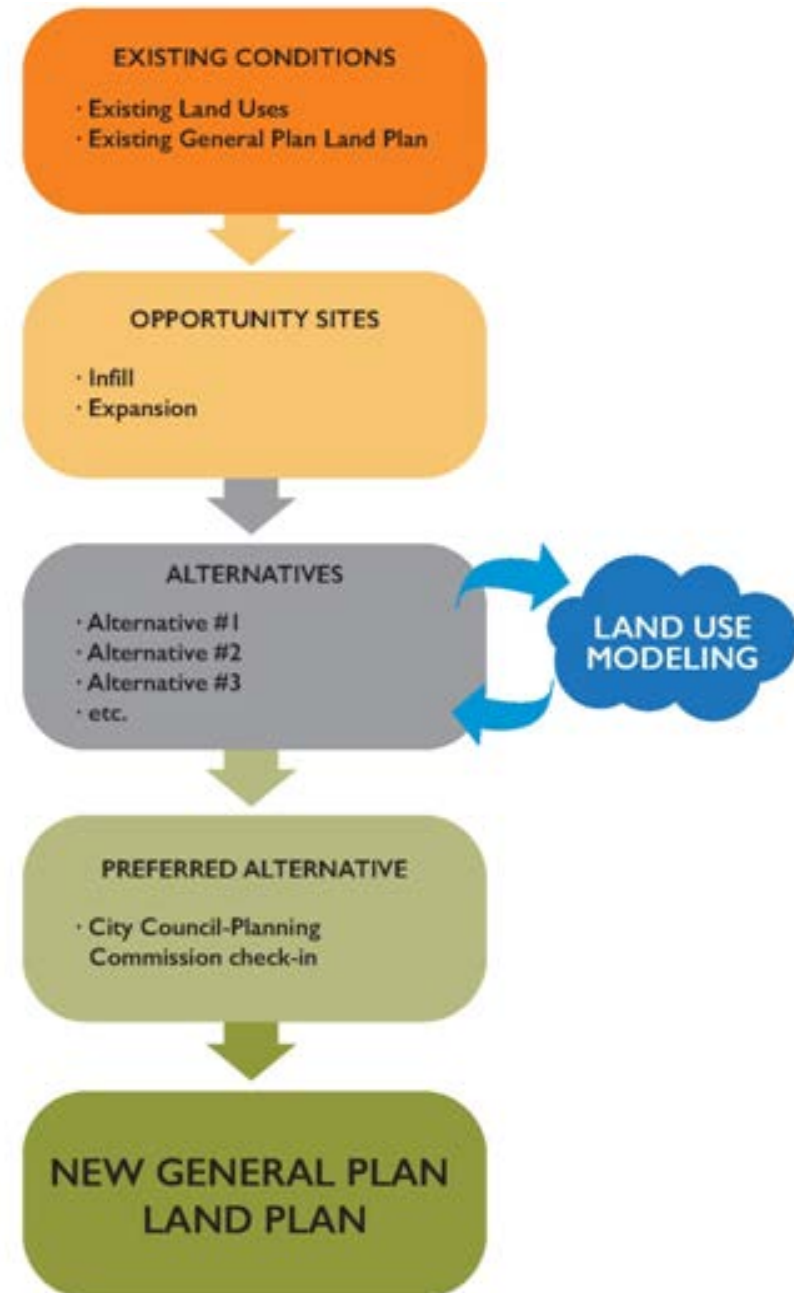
EXISTING CONDITIONS

· Existing Land Uses
· Existing General Plan Land Plan

OPPORTUNITY SITES

· Infill
· Expansion

ALTERNATIVES

· Alternative #1
· Alternative #2
· Alternative #3
· etc.

LAND USE MODELING

PREFERRED ALTERNATIVE

· City Council-Planning Commission check-in

NEW GENERAL PLAN LAND PLAN